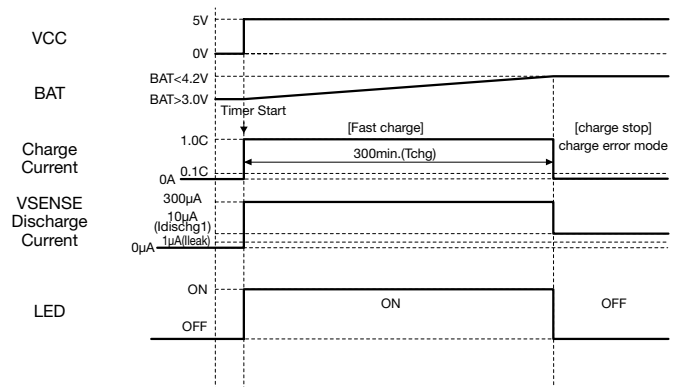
VCC
5V
0V
BAT
BAT<4.2V
BAT>3.0V
Timer Start
Charge Current
1.0C
0.1C
0A
[Fast charge]
300min.(Tchg)
[charge stop]
charge error mode
VSENSE Discharge Current
300μA
10μA
(Idischg1)
1μA(leak)
0μA
LED
ON
OFF
ON
OFF